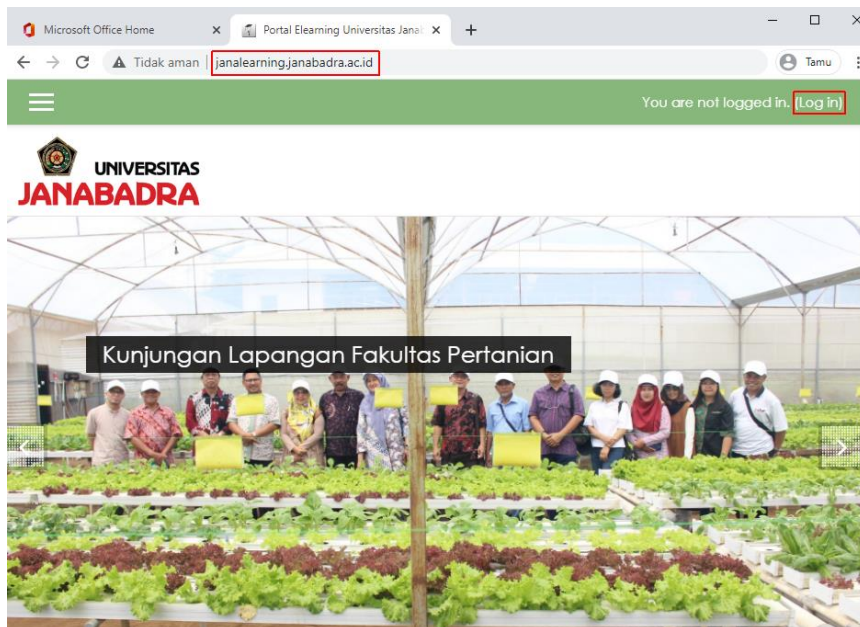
Microsoft Office Home ×
Portal Elearning Universitas Janab ×
+
Tidak aman | janalearning.janabadra.ac.id
Tamu

You are not logged in. (Log in)

UNIVERSITAS
JANABADRA

Kunjungan Lapangan Fakultas Pertanian